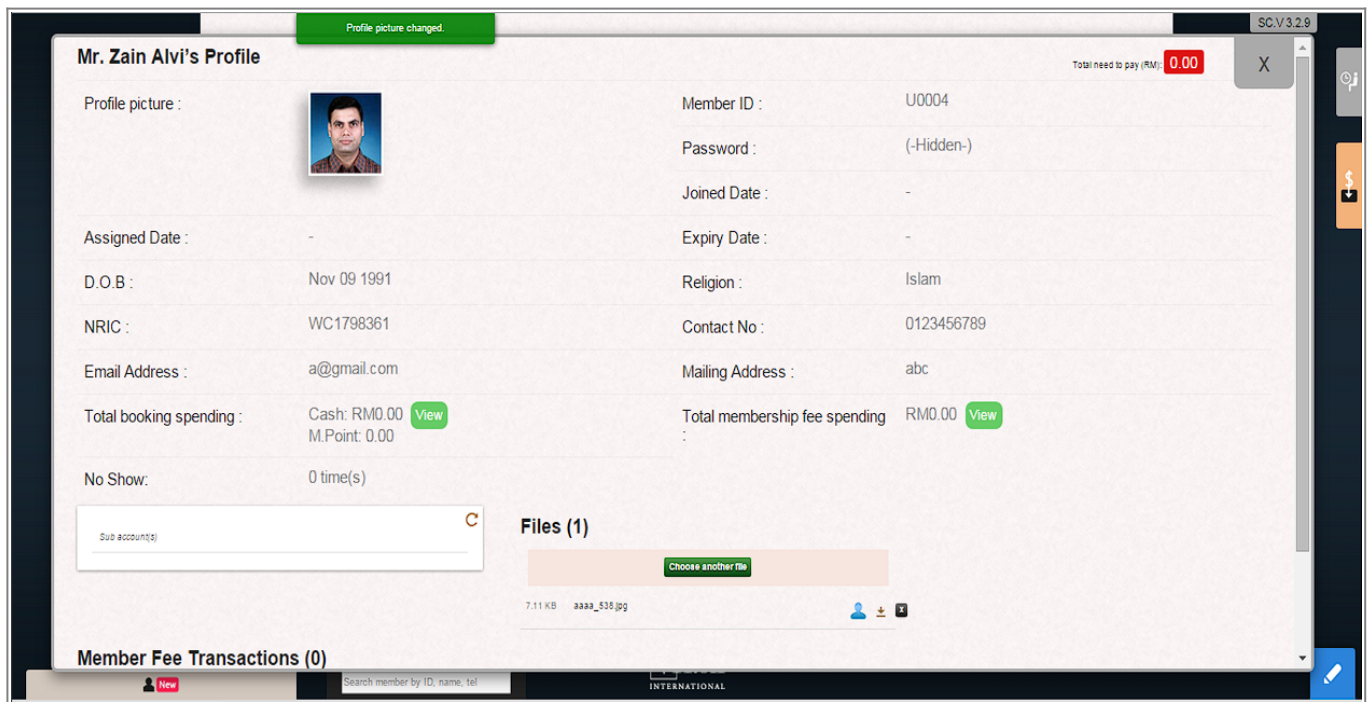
Profile picture changed.

SC.V 3.2.9

Mr. Zain Alvi's Profile

Total need to pay (RM): 0.00

X

Profile picture :

Member ID : U0004

Password : (-Hidden-)

Joined Date : -

Assigned Date : -

Expiry Date : -

D.O.B : Nov 09 1991

Religion : Islam

NRIC : WC1798361

Contact No : 0123456789

Email Address : a@gmail.com

Mailing Address : abc

Total booking spending : Cash: RM0.00 View M.Point: 0.00

Total membership fee spending : RM0.00 View

No Show: 0 time(s)

Sub account(s)

Files (1)

Choose another file

7.11 KB aaaa_538.jpg

Member Fee Transactions (0)

New

Search member by ID, name, tel

INTERNATIONAL